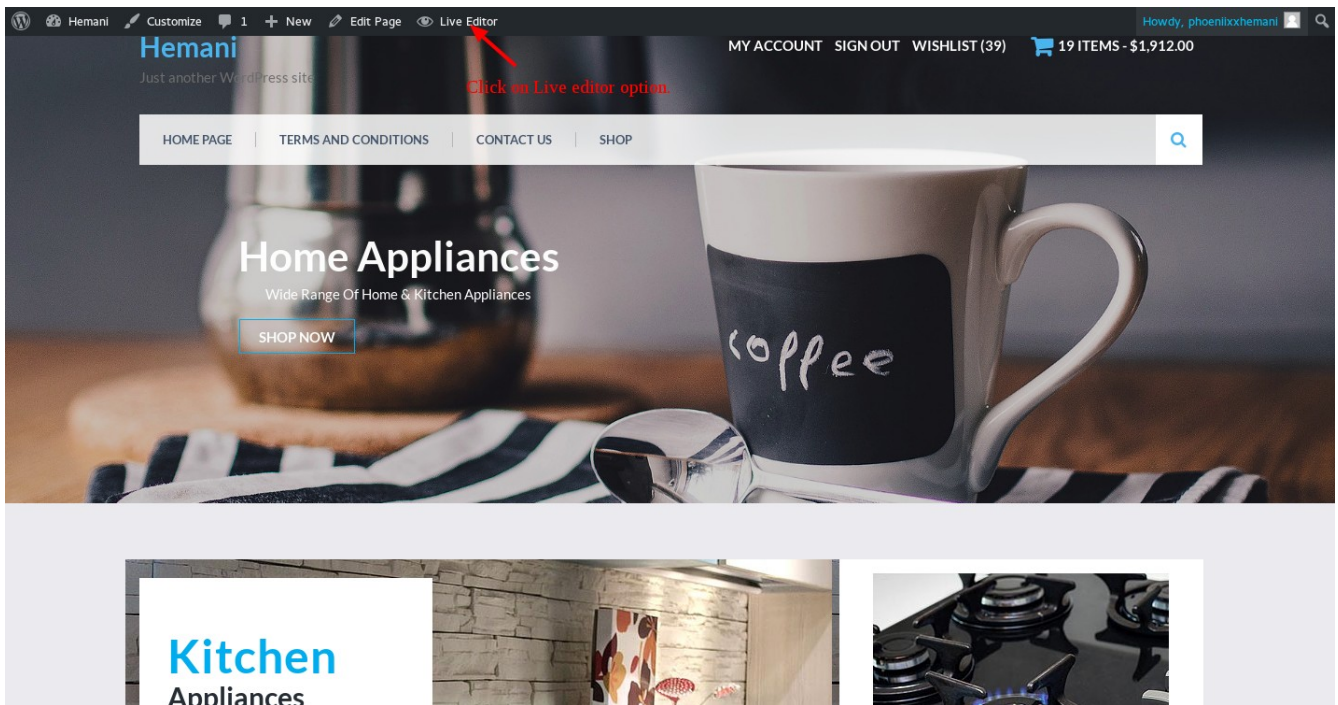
Hemani Customize 1 New Edit Page Live Editor

Howdy, phoenixxhemani

Hemani

Just another WordPress site

MY ACCOUNT SIGN OUT WISHLIST (39) 19 ITEMS - $1,912.00

Click on Live editor option.

HOME PAGE TERMS AND CONDITIONS CONTACT US SHOP

Home Appliances

Wide Range Of Home & Kitchen Appliances

SHOP NOW

coffee

Kitchen

Appliances